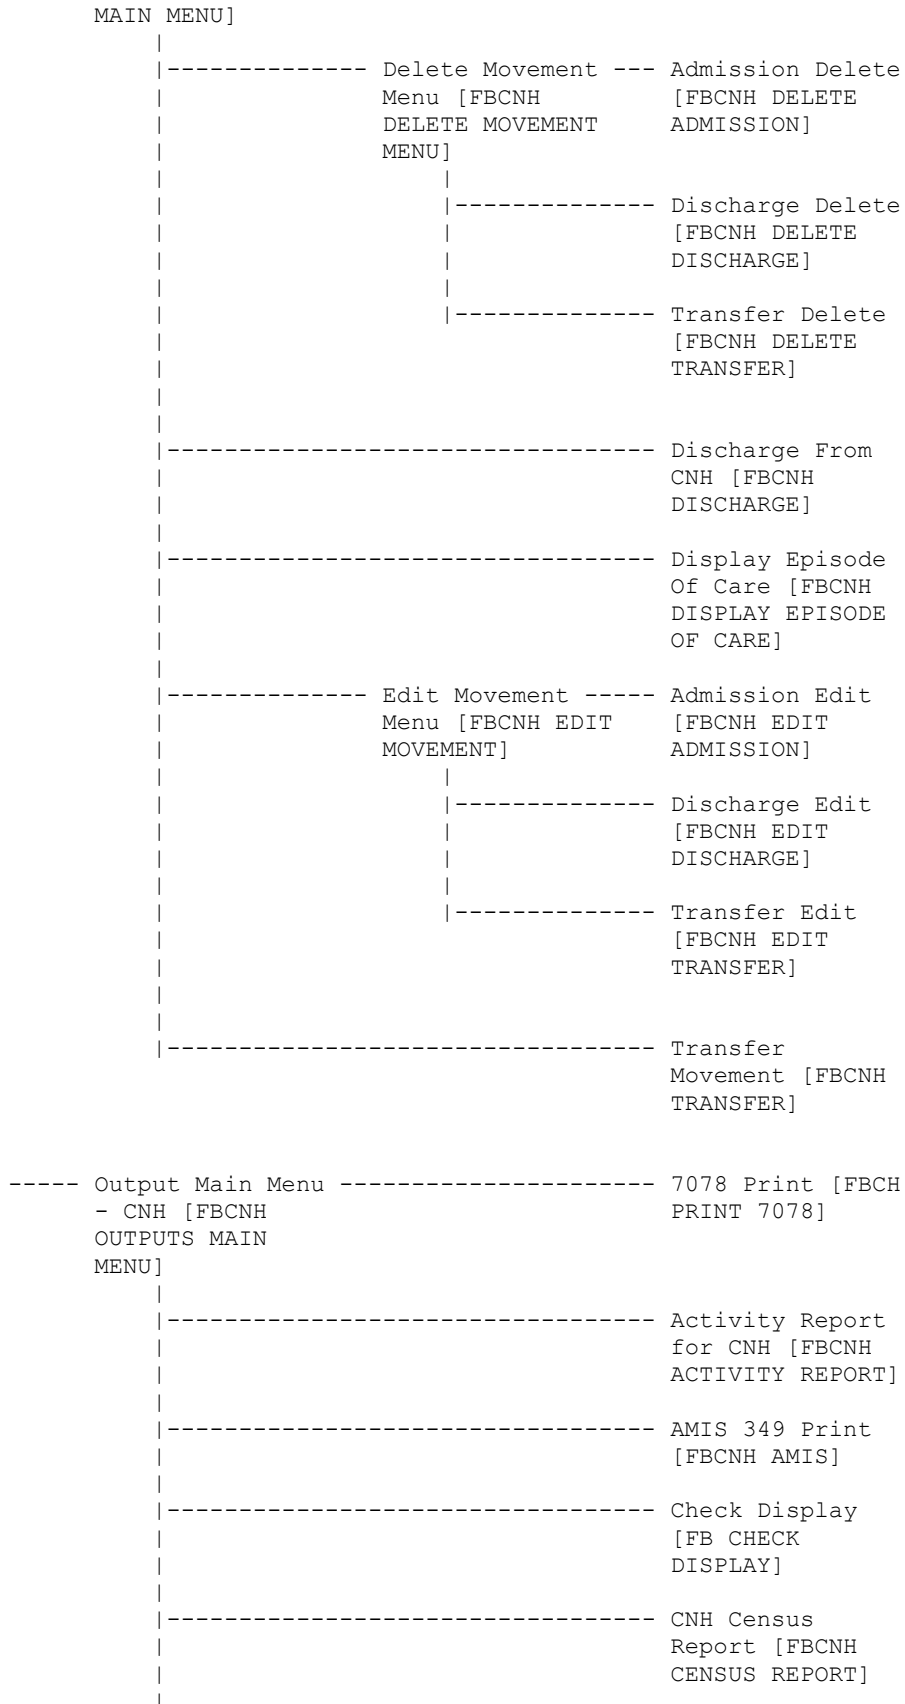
MAIN MENU]

Delete Movement Menu [FBCNH DELETE MOVEMENT MENU]

Admission Delete [FBCNH DELETE ADMISSION]

Discharge Delete [FBCNH DELETE DISCHARGE]

Transfer Delete [FBCNH DELETE TRANSFER]

Discharge From CNH [FBCNH DISCHARGE]

Display Episode Of Care [FBCNH DISPLAY EPISODE OF CARE]

Edit Movement Menu [FBCNH EDIT MOVEMENT]

Admission Edit [FBCNH EDIT ADMISSION]

Discharge Edit [FBCNH EDIT DISCHARGE]

Transfer Edit [FBCNH EDIT TRANSFER]

Transfer Movement [FBCNH TRANSFER]

Output Main Menu - CNH [FBCNH OUTPUTS MAIN MENU]

7078 Print [FBCH PRINT 7078]

Activity Report for CNH [FBCNH ACTIVITY REPORT]

AMIS 349 Print [FBCNH AMIS]

Check Display [FB CHECK DISPLAY]

CNH Census Report [FBCNH CENSUS REPORT]